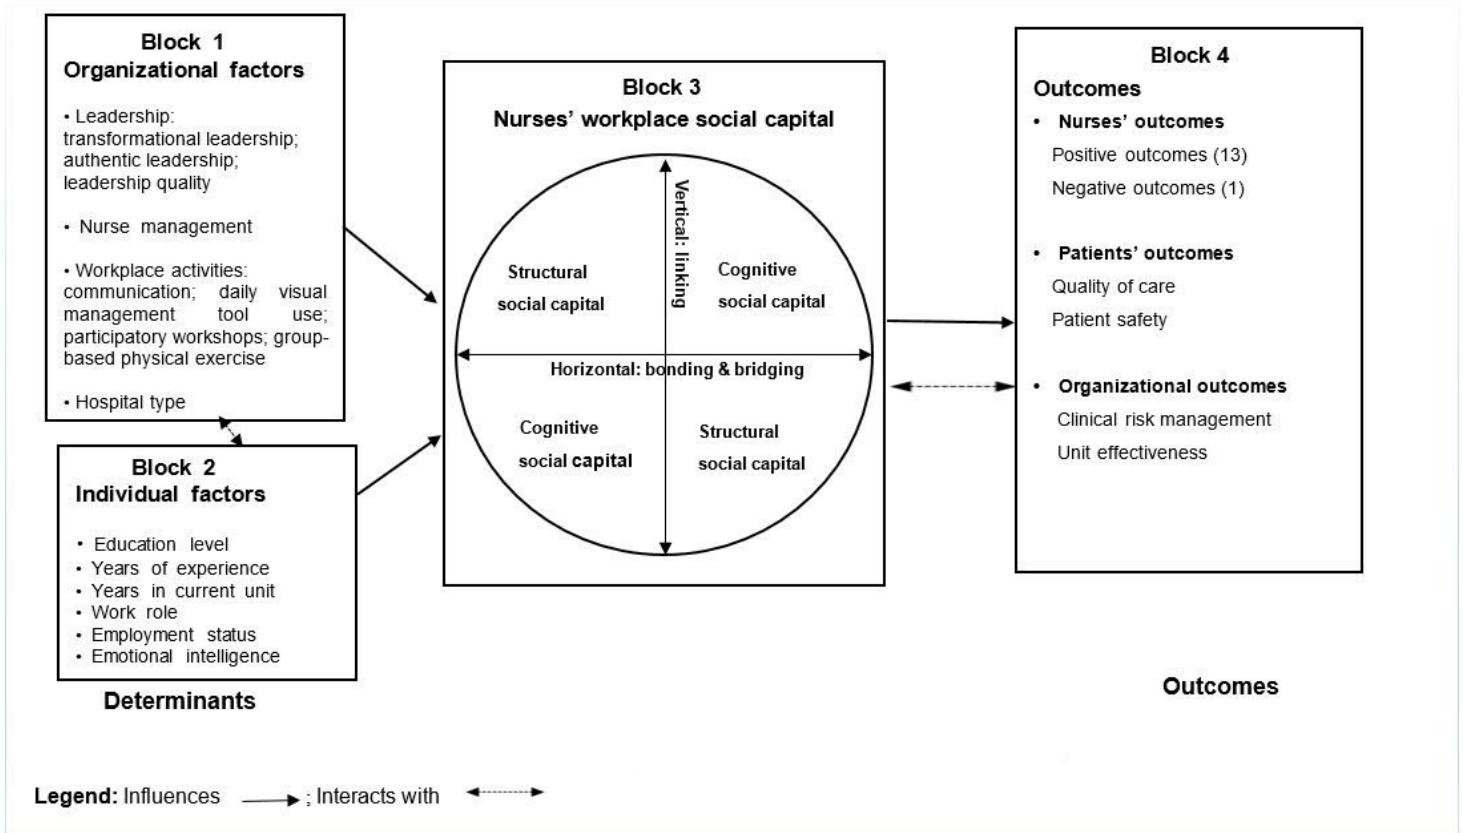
Block 1
Organizational factors

• Leadership: transformational leadership; authentic leadership; leadership quality

• Nurse management

• Workplace activities: communication; daily visual management tool use; participatory workshops; group-based physical exercise

• Hospital type

Block 2
Individual factors

• Education level
• Years of experience
• Years in current unit
• Work role
• Employment status
• Emotional intelligence

Determinants

Block 3
Nurses' workplace social capital

Vertical: linking

Structural social capital

Cognitive social capital

Horizontal: bonding & bridging

Cognitive social capital

Structural social capital

Block 4
Outcomes

• Nurses' outcomes
Positive outcomes (13)
Negative outcomes (1)

• Patients' outcomes
Quality of care
Patient safety

• Organizational outcomes
Clinical risk management
Unit effectiveness

Outcomes

Legend: Influences ; Interacts with